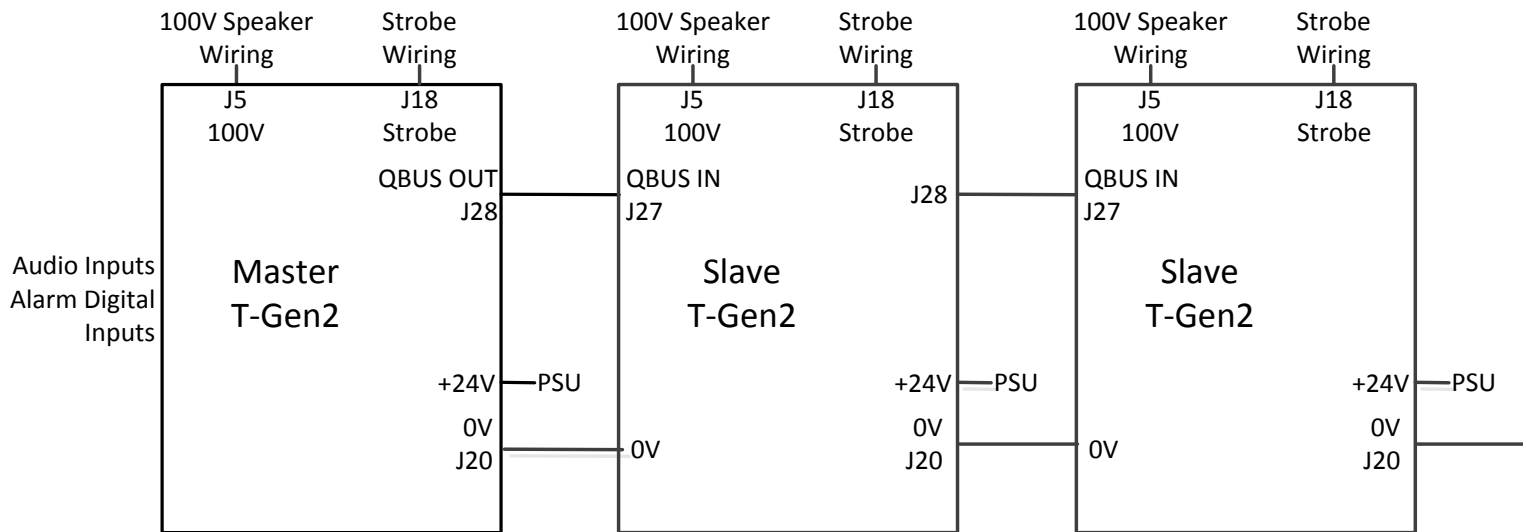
100V Speaker Wiring

Strobe Wiring

J5
100V

J18
Strobe

QBUS OUT
J28

Audio Inputs
Alarm Digital Inputs

Master
T-Gen2

+24V PSU

0V
J20

100V Speaker Wiring

Strobe Wiring

J5
100V

J18
Strobe

QBUS IN
J27

J28

Slave
T-Gen2

0V

+24V PSU

0V
J20

100V Speaker Wiring

Strobe Wiring

J5
100V

J18
Strobe

QBUS IN
J27

Slave
T-Gen2

0V

+24V PSU

0V
J20